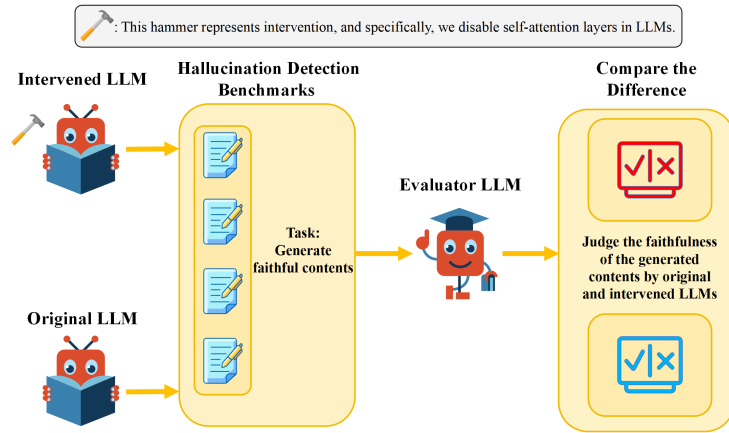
: This hammer represents intervention, and specifically, we disable self-attention layers in LLMs.

Intervened LLM

Hallucination Detection Benchmarks

Task: Generate faithful contents

Evaluator LLM

Compare the Difference

Judge the faithfulness of the generated contents by original and intervened LLMs

Original LLM